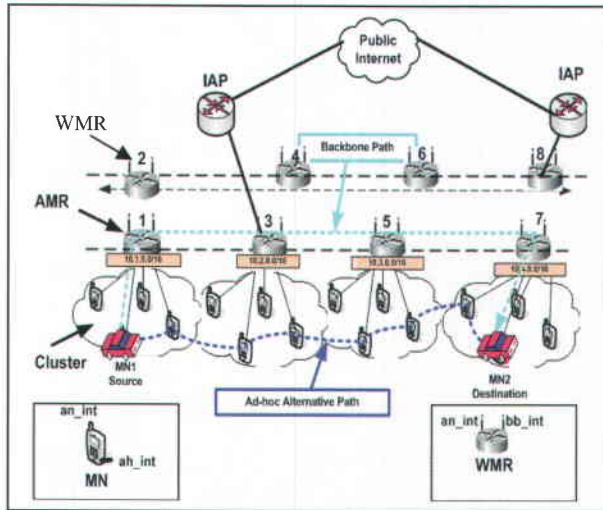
Public Internet

IAP

IAP

WMR

2

Backbone Path

4

6

8

AMR

1

3

5

7

10.1.0.0/16

10.2.0.0/16

10.3.0.0/16

10.4.0.0/16

Cluster

MN1 Source

MN2 Destination

Ad-hoc Alternative Path

an_int

ah_int

MN

an_int

bb_int

WMR